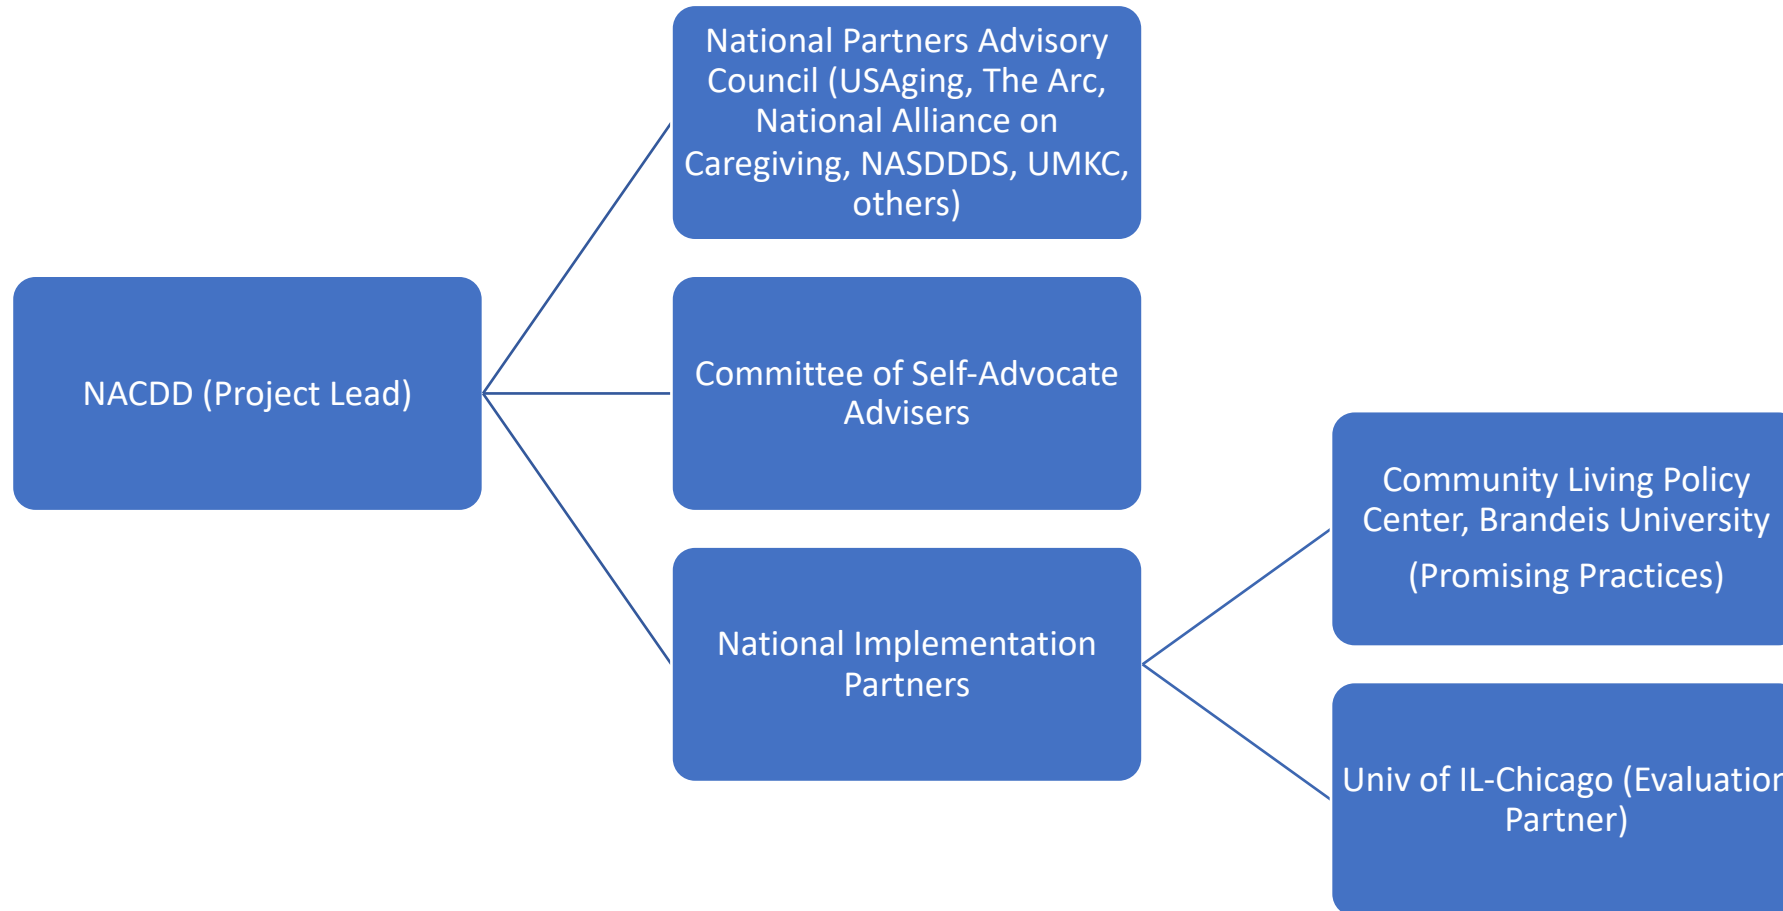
NACDD (Project Lead)

National Partners Advisory Council (USAging, The Arc, National Alliance on Caregiving, NASDDDS, UMKC, others)

Committee of Self-Advocate Advisers

National Implementation Partners

Community Living Policy Center, Brandeis University

(Promising Practices)

Univ of IL-Chicago (Evaluatior Partner)